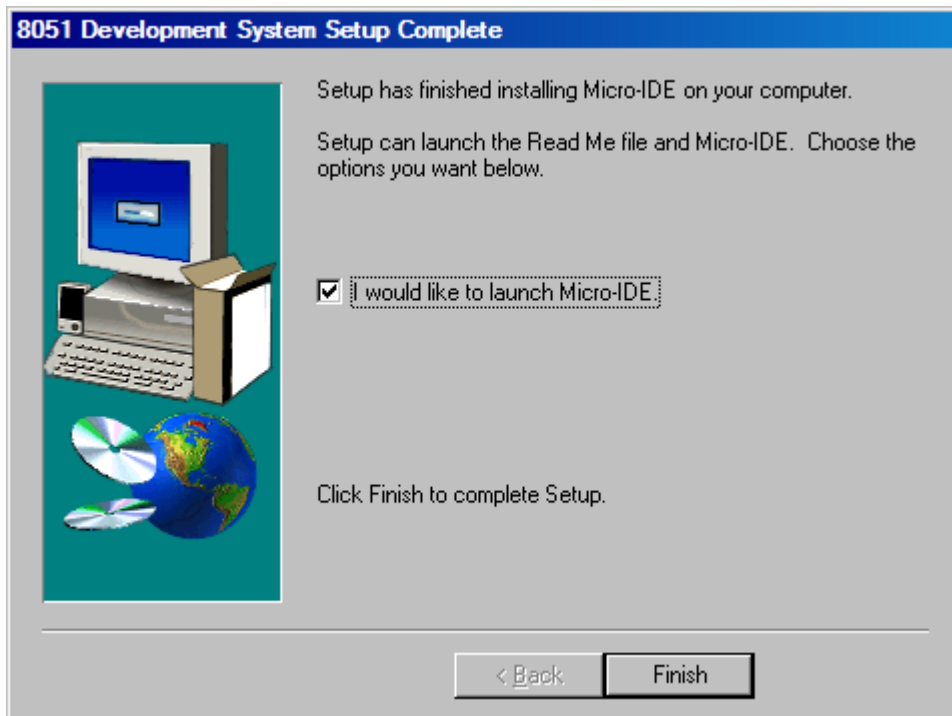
8051 Development System Setup Complete

Setup has finished installing Micro-IDE on your computer.

Setup can launch the Read Me file and Micro-IDE. Choose the options you want below.

I would like to launch Micro-IDE.

Click Finish to complete Setup.

< Back

Finish